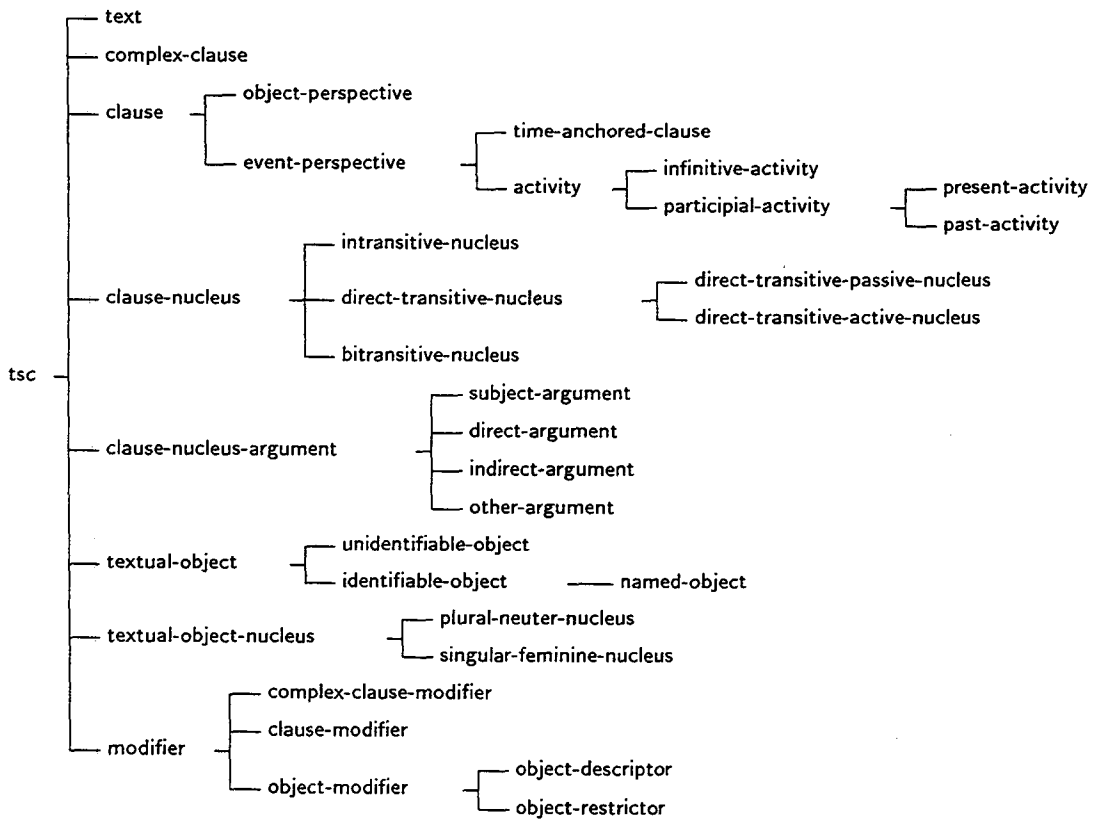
tsc

text
complex-clause
clause
object-perspective
event-perspective
time-anchored-clause
activity
infinitive-activity
participial-activity
present-activity
past-activity
clause-nucleus
intransitive-nucleus
direct-transitive-nucleus
direct-transitive-passive-nucleus
direct-transitive-active-nucleus
bitransitive-nucleus
clause-nucleus-argument
subject-argument
direct-argument
indirect-argument
other-argument
textual-object
unidentifiable-object
identifiable-object
named-object
textual-object-nucleus
plural-neuter-nucleus
singular-feminine-nucleus
modifier
complex-clause-modifier
clause-modifier
object-modifier
object-descriptor
object-restrictor